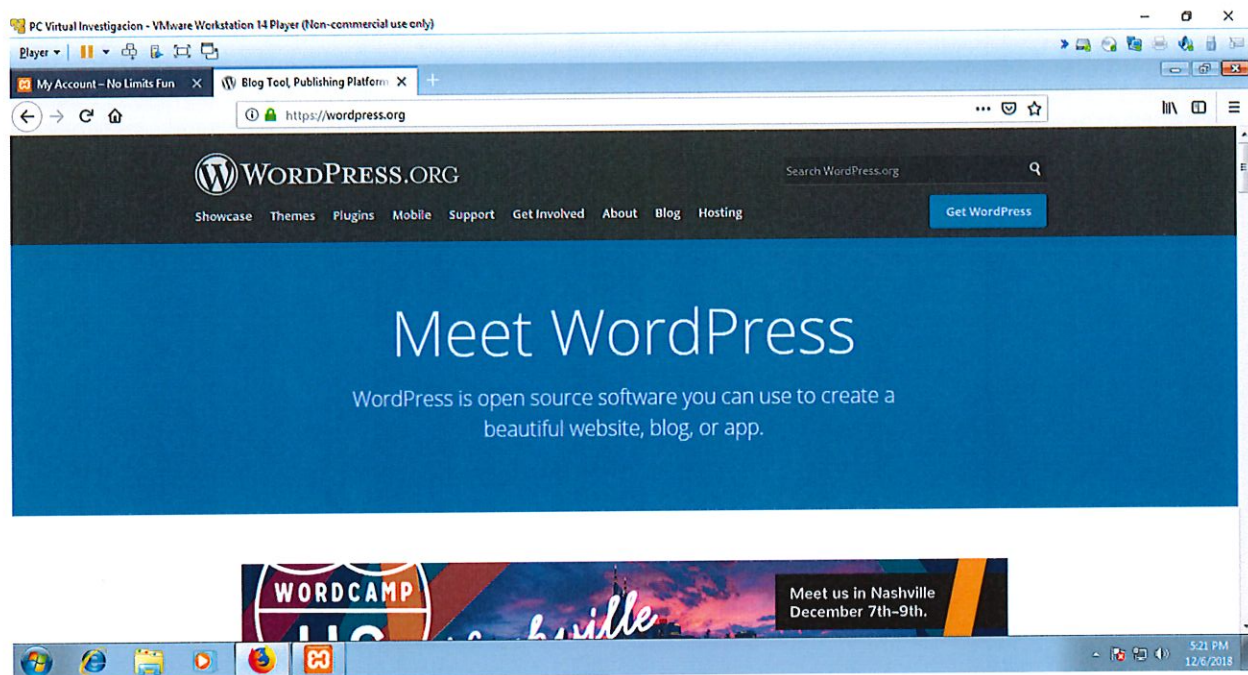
PC Virtual Investigacion - VMware Workstation 14 Player (Non-commercial use only)

Player

My Account – No Limits Fun

Blog Tool, Publishing Platform

https://wordpress.org

WordPress.org

Search WordPress.org

Showcase Themes Plugins Mobile Support Get Involved About Blog Hosting

Get WordPress

Meet WordPress

WordPress is open source software you can use to create a beautiful website, blog, or app.

WORDCAMP

US

Nashville

Meet us in Nashville December 7th–9th.

5:21 PM
12/6/2018